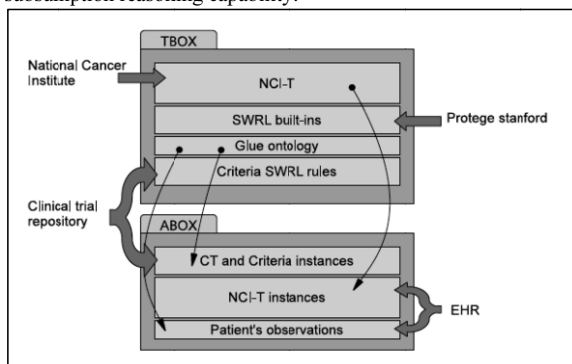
subsumption reasoning capability.

TBOX

National Cancer Institute

NCI-T

SWRL built-ins

Protege stanford

Glue ontology

Criteria SWRL rules

Clinical trial repository

ABOX

CT and Criteria instances

NCI-T instances

EHR

Patient's observations